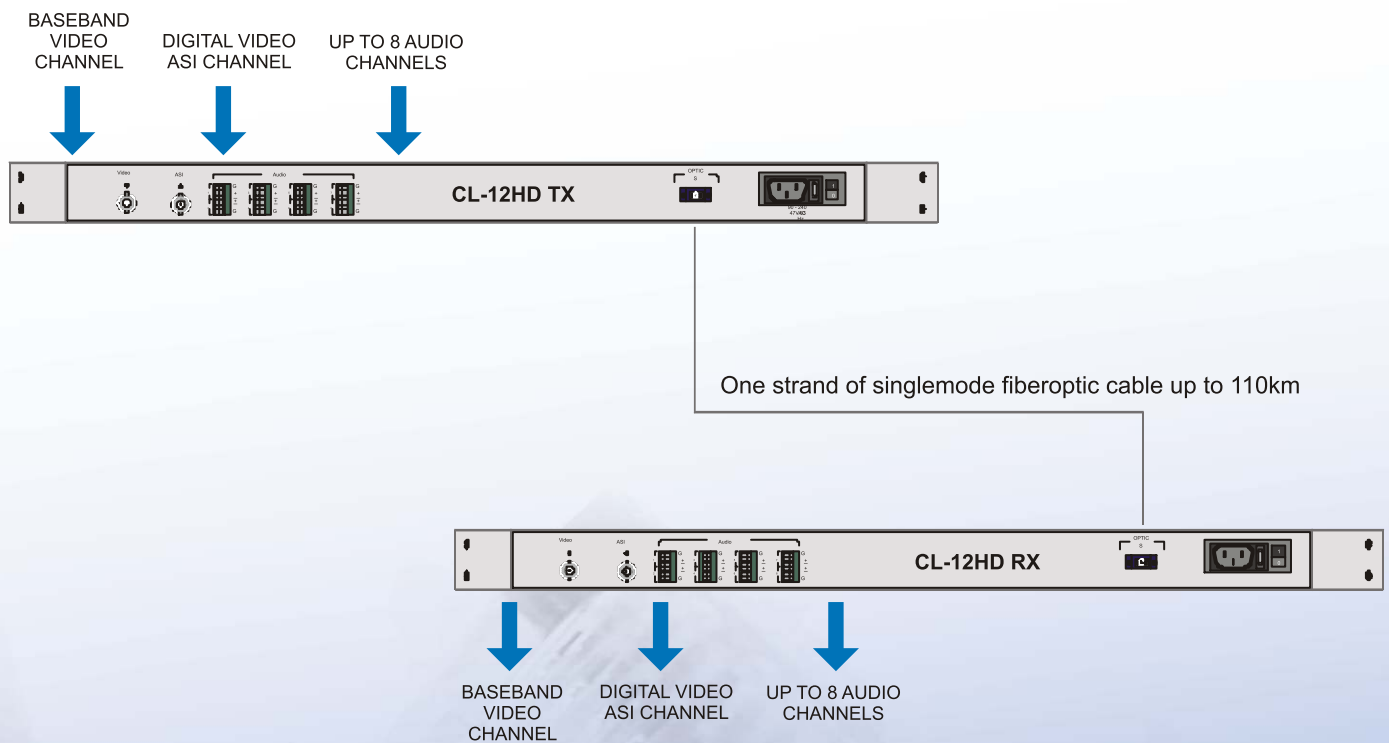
BASEBAND VIDEO CHANNEL

DIGITAL VIDEO ASI CHANNEL

UP TO 8 AUDIO CHANNELS

Video

ASI

Audio

CL-12HD TX

OPTIC
S

One strand of singlemode fiberoptic cable up to 110km

Video

ASI

Audio

CL-12HD RX

OPTIC
S

BASEBAND VIDEO CHANNEL

DIGITAL VIDEO ASI CHANNEL

UP TO 8 AUDIO CHANNELS